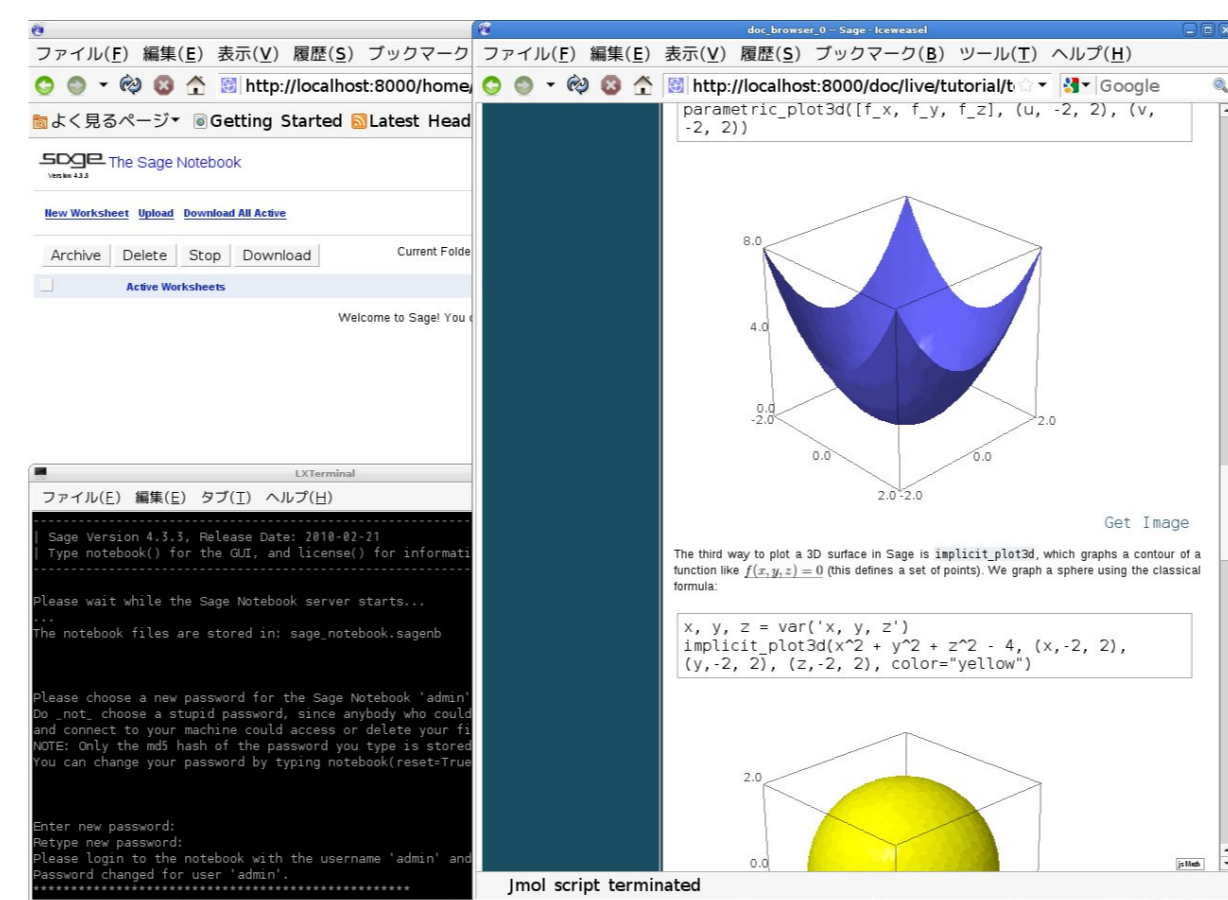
ファイル(F) 編集(E) 表示(V) 履歴(S) ブックマーク

http://localhost:8000/home/

よく見るページ▾ Getting Started Latest Head

sage The Sage Notebook
Version 4.3.3

New Worksheet Upload Download All Active

Archive Delete Stop Download

Current Folde

Active Worksheets

Welcome to Sage! You c

LXTerminal

ファイル(F) 編集(E) タブ(T) ヘルプ(H)

| Sage Version 4.3.3, Release Date: 2010-02-21
| Type notebook() for the GUI, and license() for informati

Please wait while the Sage Notebook server starts...
...
The notebook files are stored in: sage_notebook.sagenb

Please choose a new password for the Sage Notebook 'admin'
Do _not_ choose a stupid password, since anybody who could
and connect to your machine could access or delete your fi
NOTE: Only the md5 hash of the password you type is stored
You can change your password by typing notebook(reset=True

Enter new password:
Retype new password:
Please login to the notebook with the username 'admin' and
Password changed for user 'admin'.
**********************************************

doc_browser_0 -- Sage - Iceweasel

ファイル(F) 編集(E) 表示(V) 履歴(S) ブックマーク(B) ツール(T) ヘルプ(H)

http://localhost:8000/doc/live/tutorial/t

Google

parametric_plot3d([f_x, f_y, f_z], (u, -2, 2), (v, -2, 2))

8.0
4.0
0.0
-2.0
2.0
0.0
0.0
2.0 -2.0

Get Image

The third way to plot a 3D surface in Sage is implicit_plot3d, which graphs a contour of a function like $f(x, y, z) = 0$ (this defines a set of points). We graph a sphere using the classical formula:

x, y, z = var('x, y, z')
implicit_plot3d(x^2 + y^2 + z^2 - 4, (x,-2, 2), (y,-2, 2), (z,-2, 2), color="yellow")

2.0
0.0

Jmol script terminated